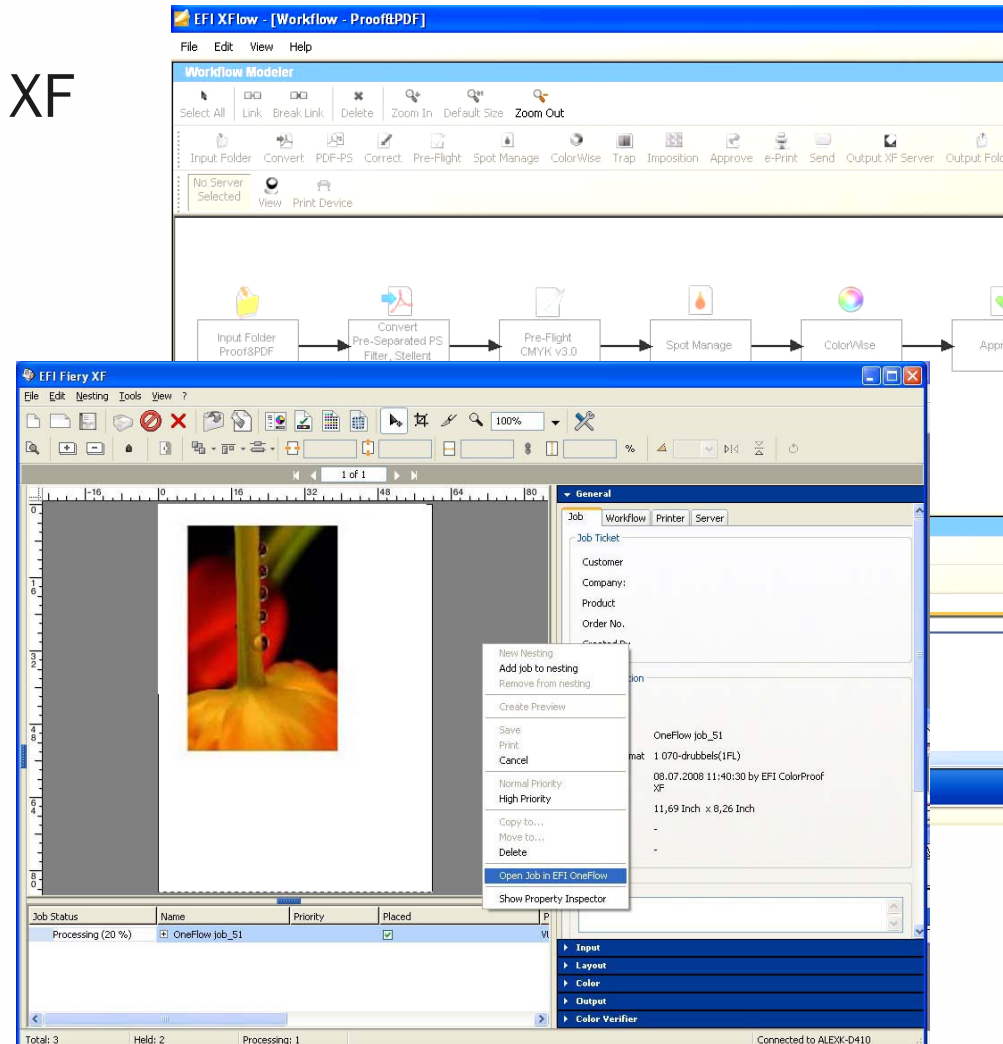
XF

EFI XFlow - [Workflow - Proof&PDF]

File Edit View Help

Workflow Modeler

Select All Link Break Link Delete Zoom In Default Size Zoom Out

Input Folder Convert PDF-PS Correct Pre-Flight Spot Manage ColorWise Trap Imposition Approve e-Print Send Output XF Server Output Fold

No Server Selected View Print Device

Input Folder Proof&PDF

Convert Pre-Separated PS Filter, Stellent

Pre-Flight CMYK v3.0

Spot Manage

ColorWise

Appr

EFI Fiery XF

File Edit Nesting Tools View ?

100%

1 of 1

-16 0 16 32 48 64 80

General

Job Workflow Printer Server

Job Ticket

Customer

Company:

Product

Order No.

New Nesting
Add job to nesting
Remove from nesting
Create Preview
Save
Print
Cancel
Normal Priority
High Priority
Copy to...
Move to...
Delete
Open Job in EFI OneFlow
Show Property Inspector

OneFlow job_51

mat 1 070-drubbels(1FL)

08.07.2008 11:40:30 by EFI ColorProof XF

11,69 Inch x 8,26 Inch

-

-

| Job Status | Name | Priority | Placed | P |
|---|---|---|---|---|
| Processing (20 %) | OneFlow job_51 | | ☑ | V |

Input
Layout
Color
Output
Color Verifier

Total: 3 Held: 2 Processing: 1 Connected to ALEXK-D410